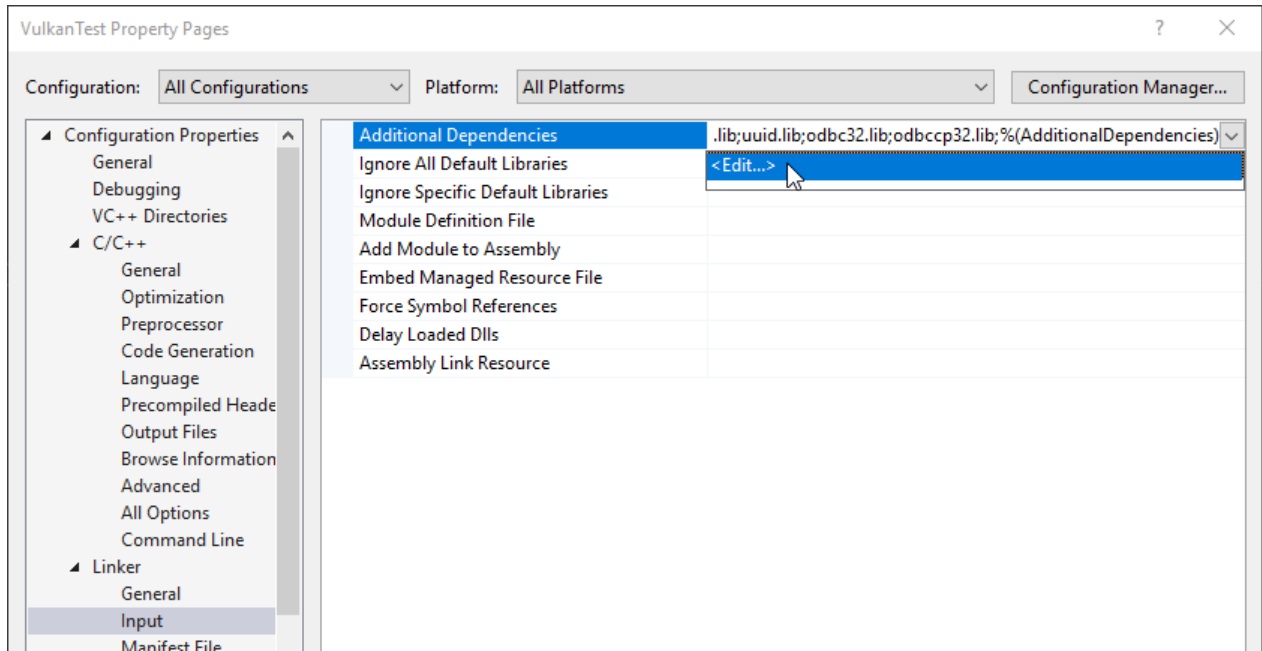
VulkanTest Property Pages

?

Configuration: All Configurations

Platform: All Platforms

Configuration Manager...

Configuration Properties
General
Debugging
VC++ Directories
C/C++
General
Optimization
Preprocessor
Code Generation
Language
Precompiled Heade
Output Files
Browse Information
Advanced
All Options
Command Line
Linker
General
Input
Manifest File

Additional Dependencies | .lib;uuid.lib;odbc32.lib;odbccp32.lib;%(AdditionalDependencies)
<Edit...>
Ignore All Default Libraries
Ignore Specific Default Libraries
Module Definition File
Add Module to Assembly
Embed Managed Resource File
Force Symbol References
Delay Loaded Dlls
Assembly Link Resource